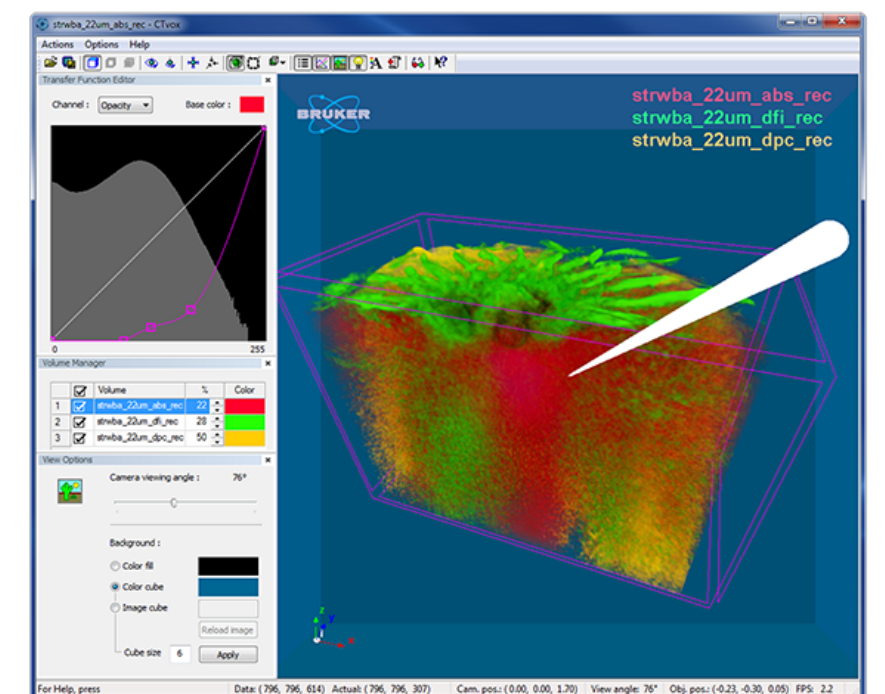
strwba_22um_abs_rec - CTvox

Actions Options Help

Transfer Function Editor

Channel : Opacity Base color :

0 255

Volume Manager

| | ☑ | Volume | % | Color |
|---|---|---|---|---|
| 1 | ☑ | strwba_22um_abs_rec | 22 | |
| 2 | ☑ | strwba_22um_dfi_rec | 28 | |
| 3 | ☑ | strwba_22um_dpc_rec | 50 | |

View Options

Camera viewing angle : 76°

Background :

Color fill

Color cube

Image cube

Reload image

Cube size 6 Apply

BRUKER

strwba_22um_abs_rec
strwba_22um_dfi_rec
strwba_22um_dpc_rec

Z Y X

For Help, press Data: (796, 796, 614) Actual: (796, 796, 307) Cam. pos.: (0.00, 0.00, 1.70) View angle: 76° Obj. pos.: (-0.23, -0.30, 0.05) FPS: 2.2